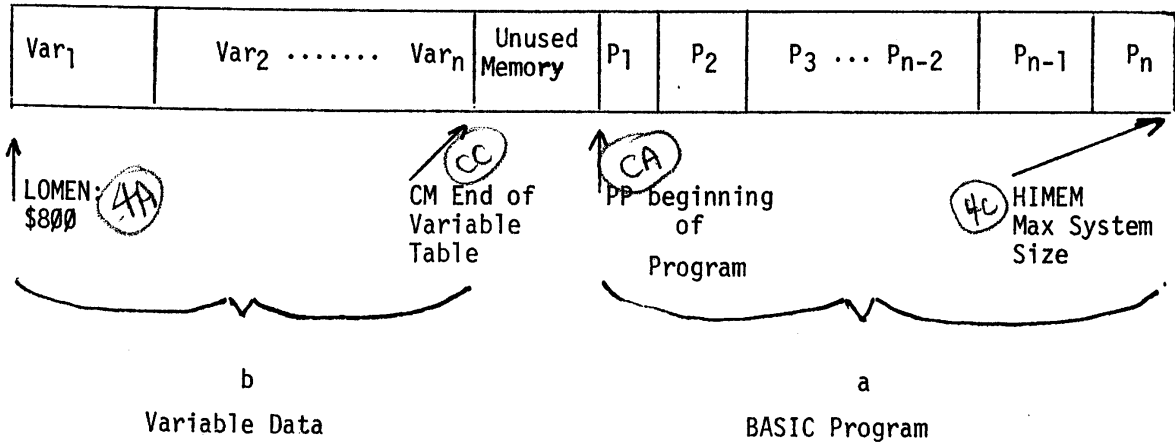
| $Var_1$ | $Var_2$ ....... $Var_n$ | Unused Memory | $P_1$ | $P_2$ | $P_3$ ... $P_{n-2}$ | $P_{n-1}$ | $P_n$ |
|---|---|---|---|---|---|---|---|

LOMEN: 4A
\$8ØØ

CC
CM End of Variable Table

CA
PP beginning of Program

4C
HIMEM
Max System Size

b
Variable Data

a
BASIC Program